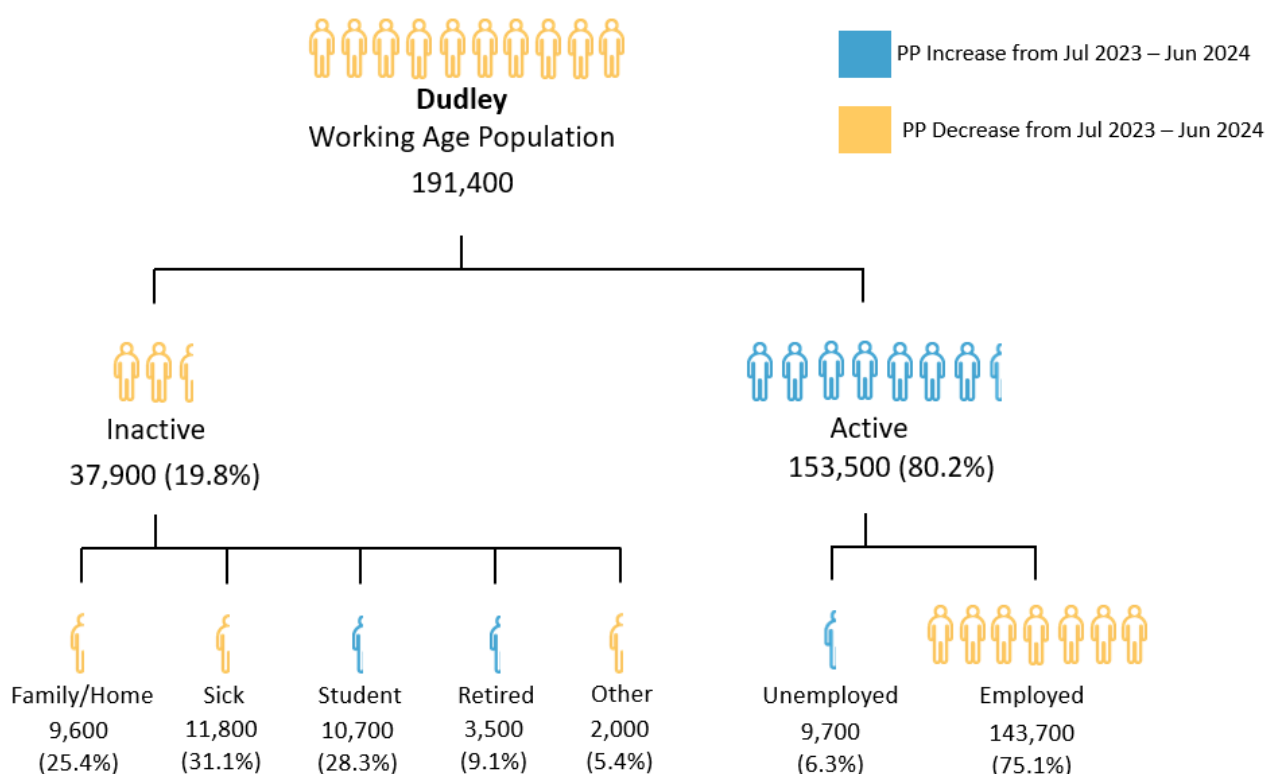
Dudley
Working Age Population
191,400

PP Increase from Jul 2023 – Jun 2024

PP Decrease from Jul 2023 – Jun 2024

Inactive
37,900 (19.8%)

Active
153,500 (80.2%)

Family/Home
9,600
(25.4%)

Sick
11,800
(31.1%)

Student
10,700
(28.3%)

Retired
3,500
(9.1%)

Other
2,000
(5.4%)

Unemployed
9,700
(6.3%)

Employed
143,700
(75.1%)